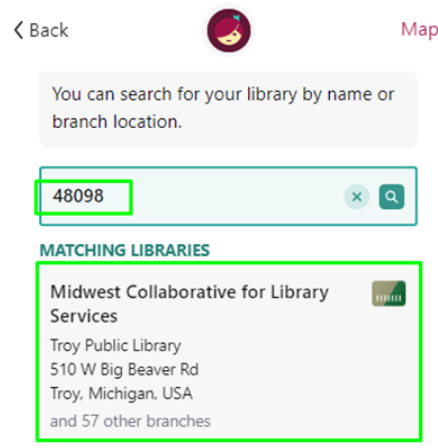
< Back

Map

You can search for your library by name or branch location.

48098

MATCHING LIBRARIES

Midwest Collaborative for Library Services

Troy Public Library
510 W Big Beaver Rd
Troy, Michigan, USA
and 57 other branches